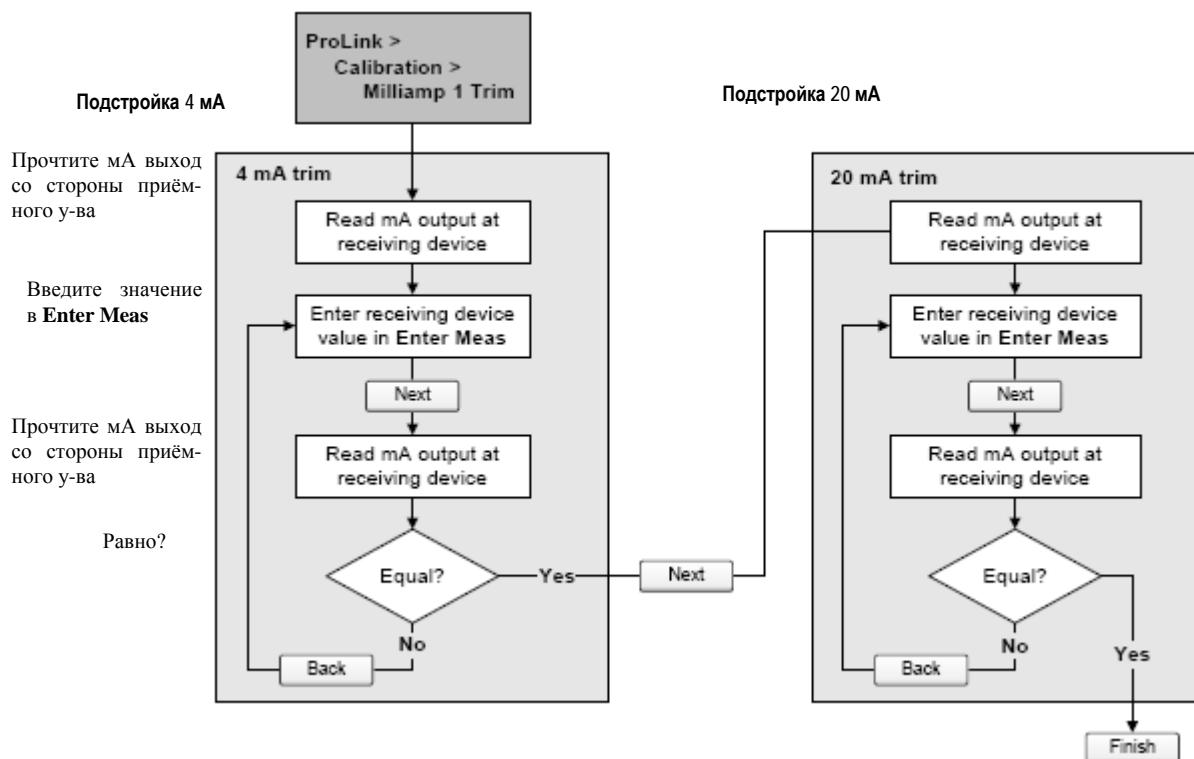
ProLink >
Calibration >
Milliamp 1 Trim

Подстройка 4 мА

Подстройка 20 мА

Прочтите мА выход со стороны приёмного у-ва

Введите значение в Enter Meas

Прочтите мА выход со стороны приёмного у-ва

Равно?

4 mA trim

Read mA output at receiving device

Enter receiving device value in Enter Meas

Next

Read mA output at receiving device

Equal?

Yes

No

Back

Next

20 mA trim

Read mA output at receiving device

Enter receiving device value in Enter Meas

Next

Read mA output at receiving device

Equal?

No

Back

Yes

Finish